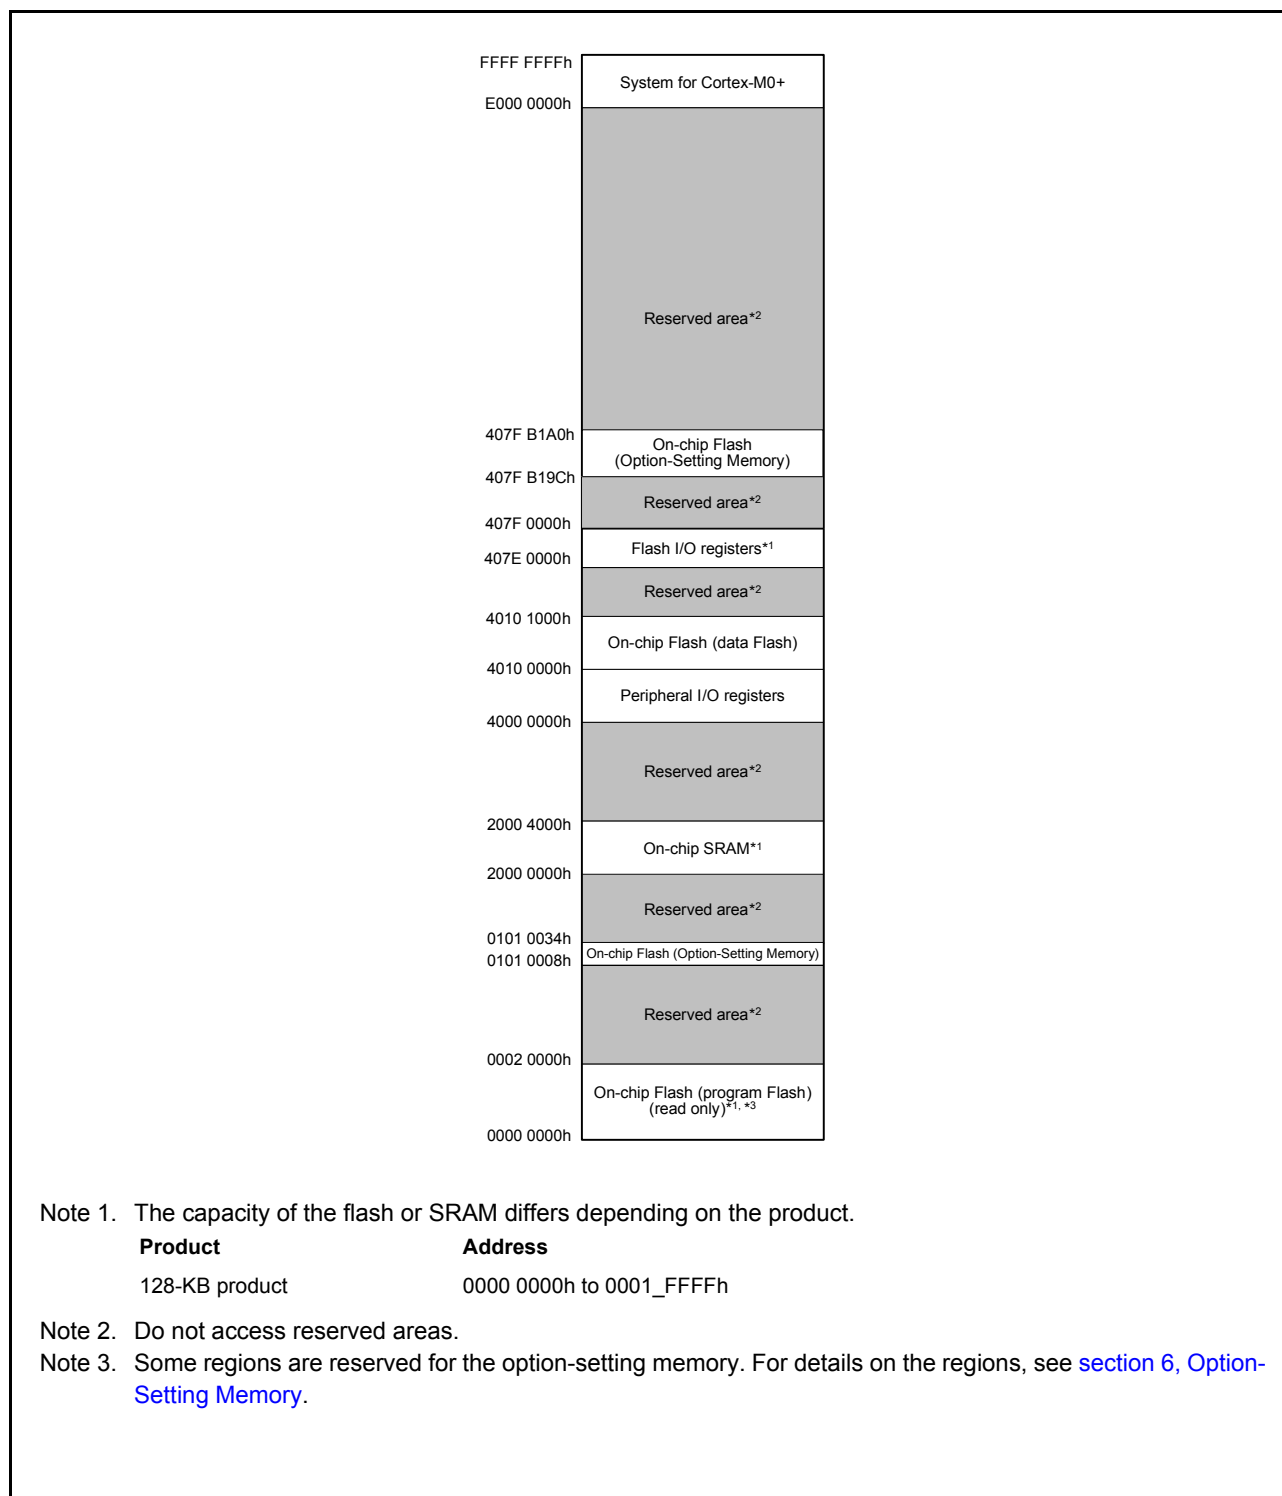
FFFF FFFFh
System for Cortex-M0+
E000 0000h

Reserved area$^{*2}$

407F B1A0h
On-chip Flash (Option-Setting Memory)
407F B19Ch
Reserved area$^{*2}$
407F 0000h
Flash I/O registers$^{*1}$
407E 0000h
Reserved area$^{*2}$
4010 1000h
On-chip Flash (data Flash)
4010 0000h
Peripheral I/O registers
4000 0000h
Reserved area$^{*2}$
2000 4000h
On-chip SRAM$^{*1}$
2000 0000h
Reserved area$^{*2}$
0101 0034h
On-chip Flash (Option-Setting Memory)
0101 0008h
Reserved area$^{*2}$
0002 0000h
On-chip Flash (program Flash) (read only)$^{*1, *3}$
0000 0000h

Note 1. The capacity of the flash or SRAM differs depending on the product.

| Product | Address |
|---|---|
| 128-KB product | 0000 0000h to 0001_FFFFh |

Note 2. Do not access reserved areas.
Note 3. Some regions are reserved for the option-setting memory. For details on the regions, see section 6, Option-Setting Memory.